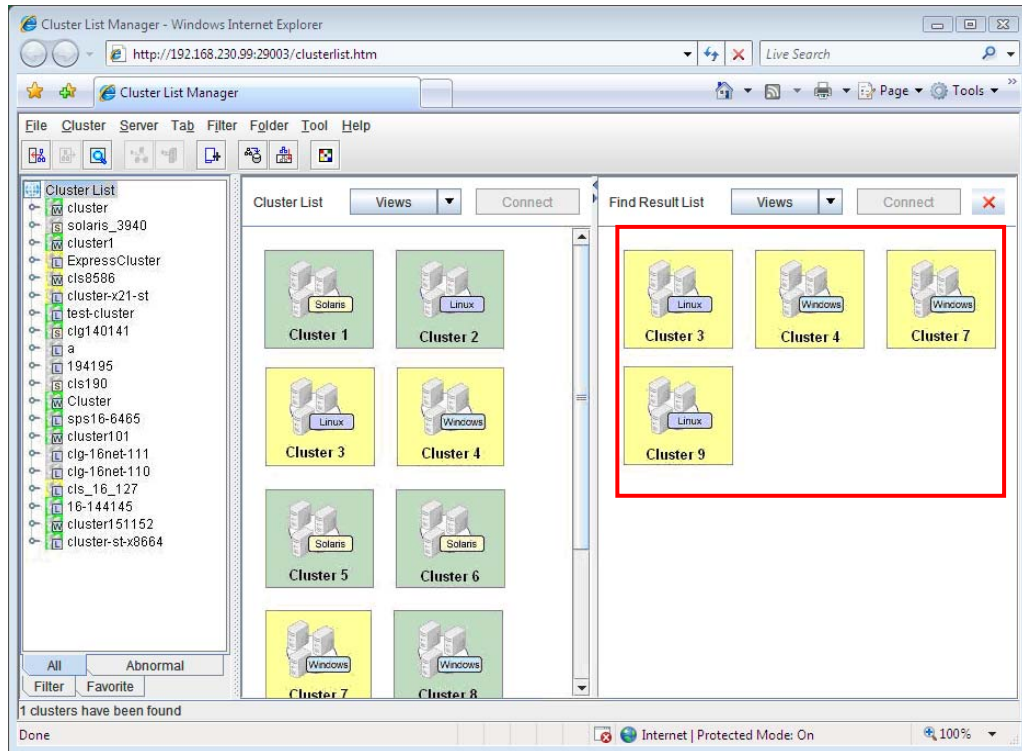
Cluster List Manager - Windows Internet Explorer

http://192.168.230.99:29003/clusterlist.htm

Live Search

Cluster List Manager

Page ▾ Tools ▾

File Cluster Server Tab Filter Folder Tool Help

Cluster List
W cluster
S solaris_3940
W cluster1
L ExpressCluster
W cls8586
L cluster-x21-st
L test-cluster
S clg140141
L a
L 194195
S cls190
W Cluster
L sps16-6465
W cluster101
L clg-16net-111
L clg-16net-110
L cls_16_127
L 16-144145
W cluster151152
L cluster-st-x8664

All Abnormal
Filter Favorite

Cluster List Views Connect

Solaris
Cluster 1

Linux
Cluster 2

Linux
Cluster 3

Windows
Cluster 4

Solaris
Cluster 5

Solaris
Cluster 6

Windows
Cluster 7

Windows
Cluster 8

Find Result List Views Connect

Linux
Cluster 3

Windows
Cluster 4

Windows
Cluster 7

Linux
Cluster 9

1 clusters have been found

Done

Internet | Protected Mode: On

100%